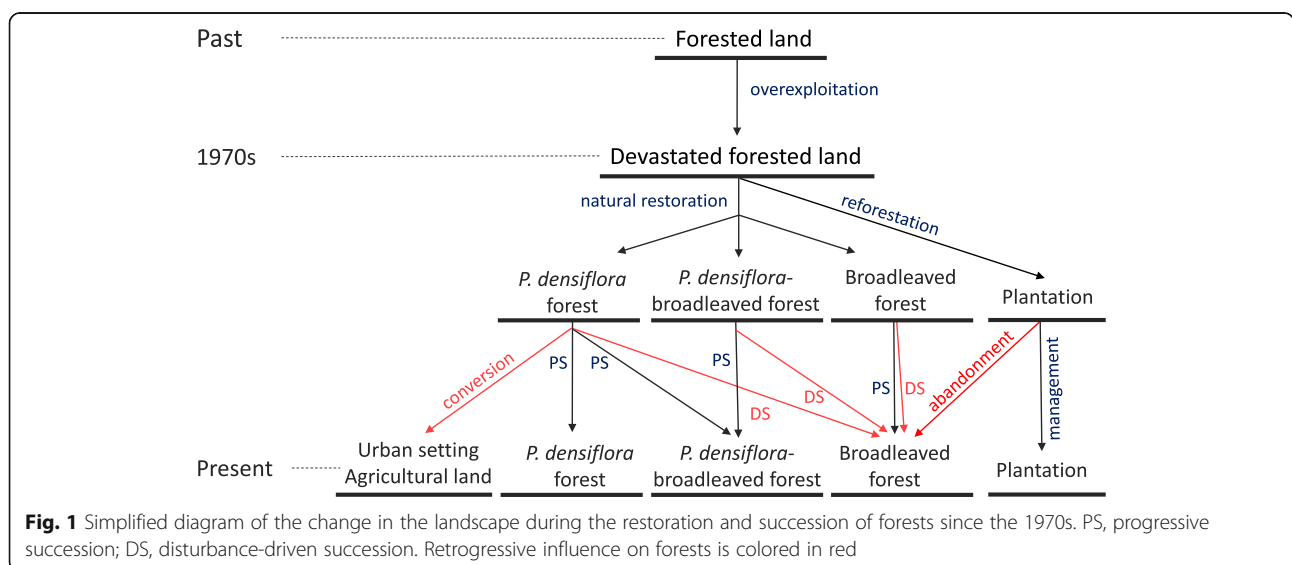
Past

Forested land

overexploitation

1970s

Devastated forested land

natural restoration

reforestation

*P. densiflora* forest

*P. densiflora*-broadleaved forest

Broadleaved forest

Plantation

conversion

PS

PS

PS

DS

DS

PS

DS

abandonment

management

Present

Urban setting Agricultural land

*P. densiflora* forest

*P. densiflora*-broadleaved forest

Broadleaved forest

Plantation

**Fig. 1** Simplified diagram of the change in the landscape during the restoration and succession of forests since the 1970s. PS, progressive succession; DS, disturbance-driven succession. Retrogressive influence on forests is colored in red